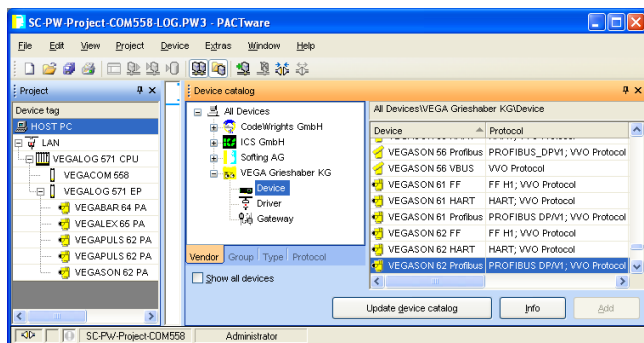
SC-PW-Project-COM558-LOG.PW3 - PACTware

File Edit View Project Device Extras Window Help

Project

Device tag

HOST PC
LAN
VEGALOG 571 CPU
VEGACOM 558
VEGALOG 571 EP
VEGABAR 64 PA
VEGALEX 65 PA
VEGAPULS 62 PA
VEGAPULS 62 PA
VEGASON 62 PA

Device catalog

All Devices
CodeWrights GmbH
ICS GmbH
Softing AG
VEGA Grieshaber KG
Device
Driver
Gateway

Vendor Group Type Protocol

Show all devices

All Devices\VEGA Grieshaber KG\Device

| Device | Protocol |
|---|---|
| VEGASON 56 Profibus | PROFIBUS_DPV1; VVO Protocol |
| VEGASON 56 VBUS | VVO Protocol |
| VEGASON 61 FF | FF H1; VVO Protocol |
| VEGASON 61 HART | HART; VVO Protocol |
| VEGASON 61 Profibus | PROFIBUS DP/V1; VVO Protocol |
| VEGASON 62 FF | FF H1; VVO Protocol |
| VEGASON 62 HART | HART; VVO Protocol |
| VEGASON 62 Profibus | PROFIBUS DP/V1; VVO Protocol |

Update device catalog Info Add

SC-PW-Project-COM558 Administrator